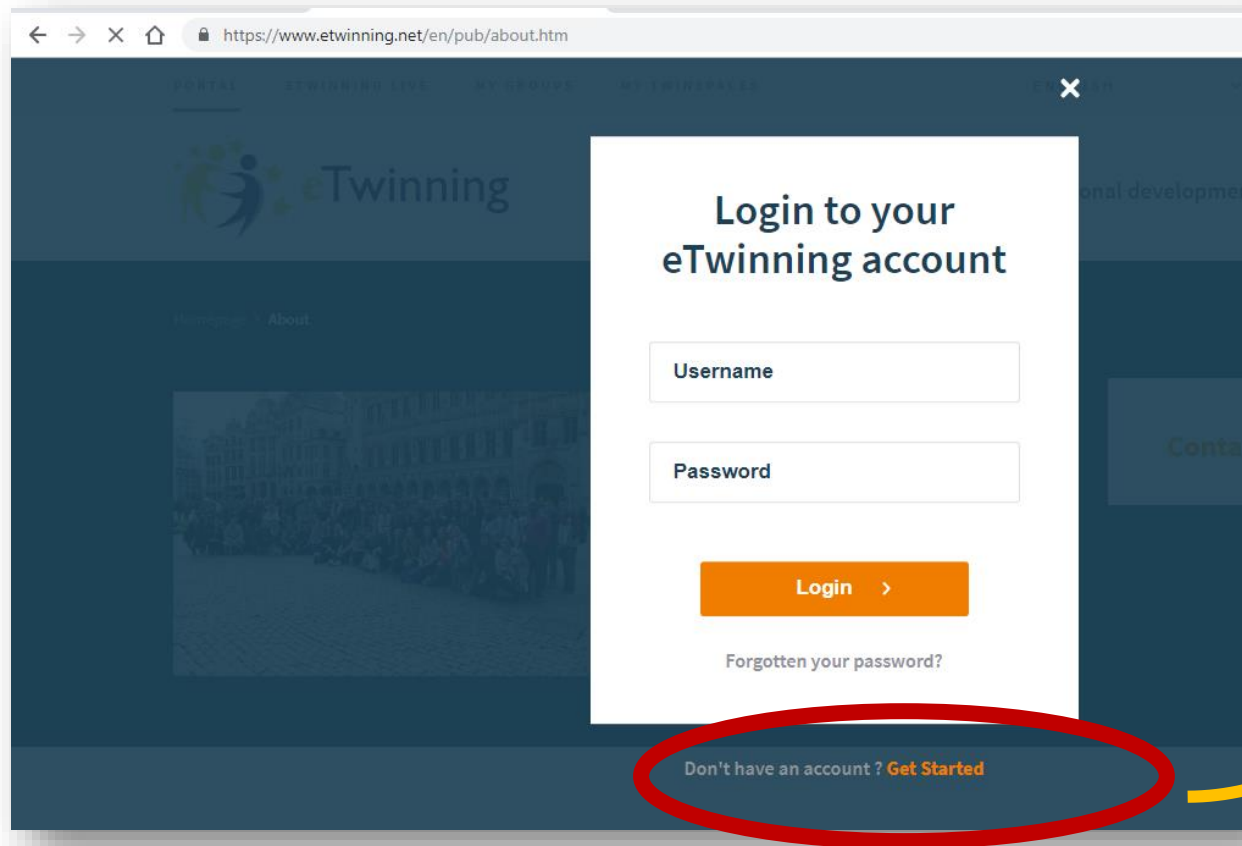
https://www.etwinning.net/en/pub/about.htm

PORTAL ETWINNING LIVE MY GROUPS MY TWINSPACES

eTwinning

onal developme

Homepage > About

Conta

Login to your eTwinning account

Username

Password

Login >

Forgotten your password?

Don't have an account ? Get Started